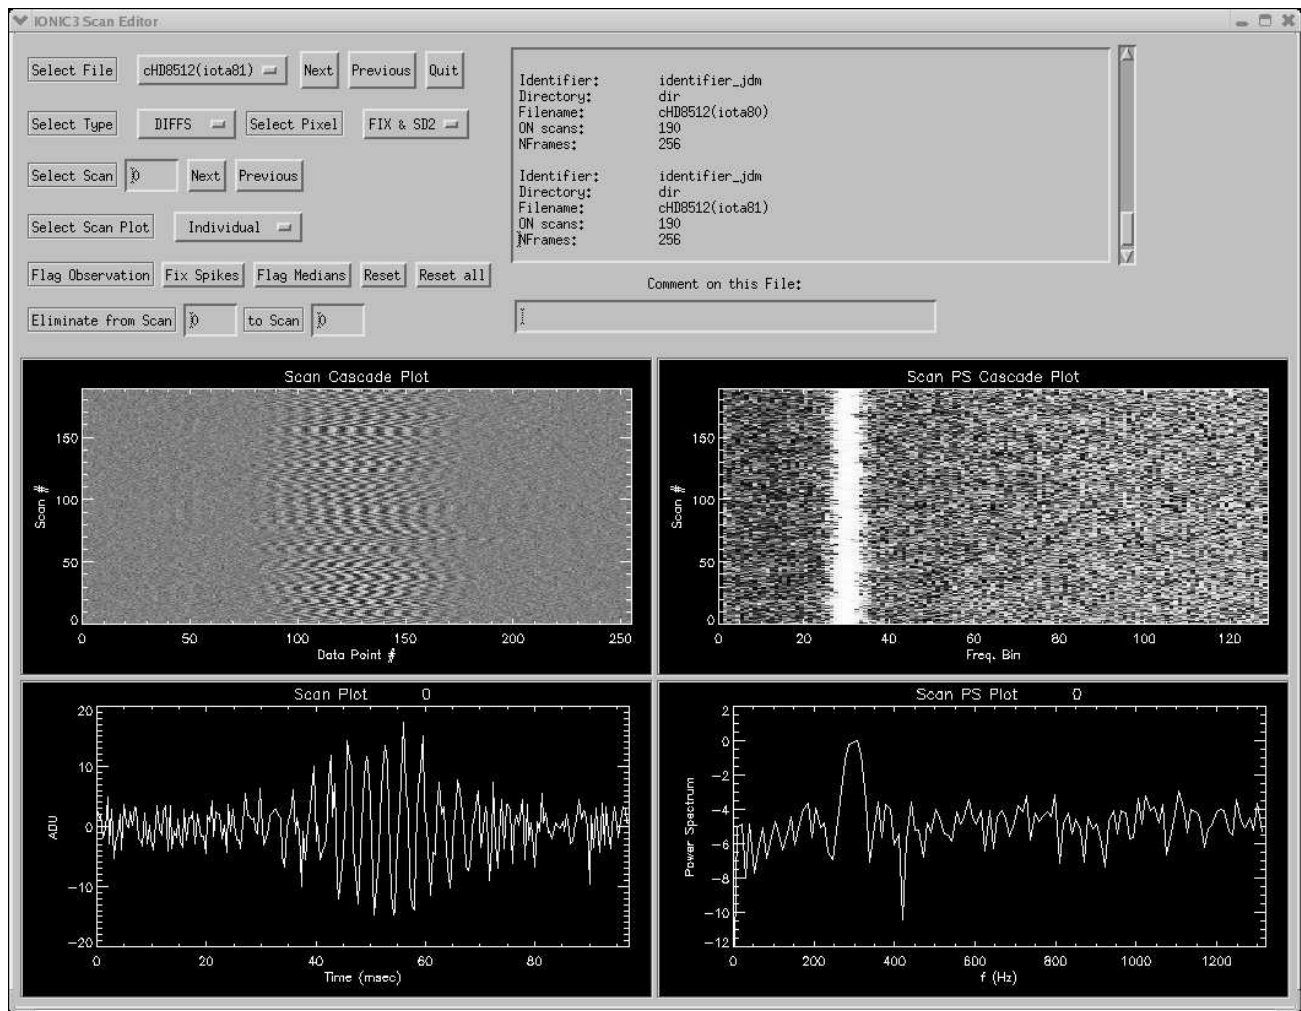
IONIC3 Scan Editor

Select File | cHD8512(iota81) | Next | Previous | Quit

Select Type | DIFFS | Select Pixel | FIX & SD2

Select Scan | 0 | Next | Previous

Select Scan Plot | Individual

Flag Observation | Fix Spikes | Flag Medians | Reset | Reset all

Eliminate from Scan | 0 | to Scan | 0

Identifier: identifier_jdm
Directory: dir
Filename: cHD8512(iota80)
ON scans: 190
NFrames: 256

Identifier: identifier_jdm
Directory: dir
Filename: cHD8512(iota81)
ON scans: 190
NFrames: 256

Comment on this File:

Scan Cascade Plot

150
100
50
0
Scan #
0 50 100 150 200 250
Data Point #

Scan PS Cascade Plot

150
100
50
0
Scan #
0 20 40 60 80 100 120
Freq. Bin

Scan Plot 0

20
10
0
−10
−20
ADU
0 20 40 60 80
Time (msec)

Scan PS Plot 0

2
0
−2
−4
−6
−8
−10
−12
Power Spectrum
0 200 400 600 800 1000 1200
f (Hz)